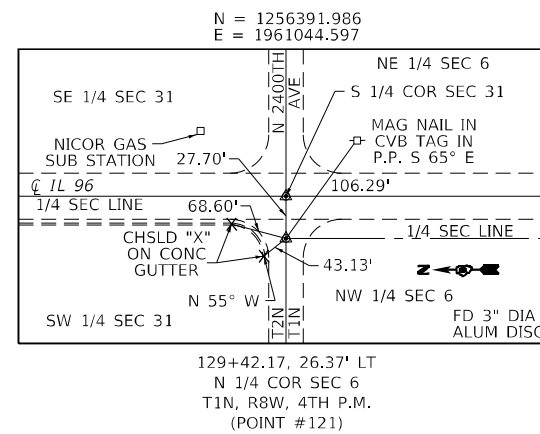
N = 1256391.986
E = 1961044.597

NE 1/4 SEC 6

SE 1/4 SEC 31

N 2400TH AVE

S 1/4 COR SEC 31

NICOR GAS SUB STATION

MAG NAIL IN CVB TAG IN P.P. S 65° E

27.70'

℄ IL 96

106.29'

1/4 SEC LINE

68.60'

1/4 SEC LINE

CHSLD "X" ON CONC GUTTER

43.13'

N

N 55° W

NW 1/4 SEC 6

SW 1/4 SEC 31

T2N T1N

FD 3" DIA ALUM DISC

129+42.17, 26.37' LT
N 1/4 COR SEC 6
T1N, R8W, 4TH P.M.
(POINT #121)